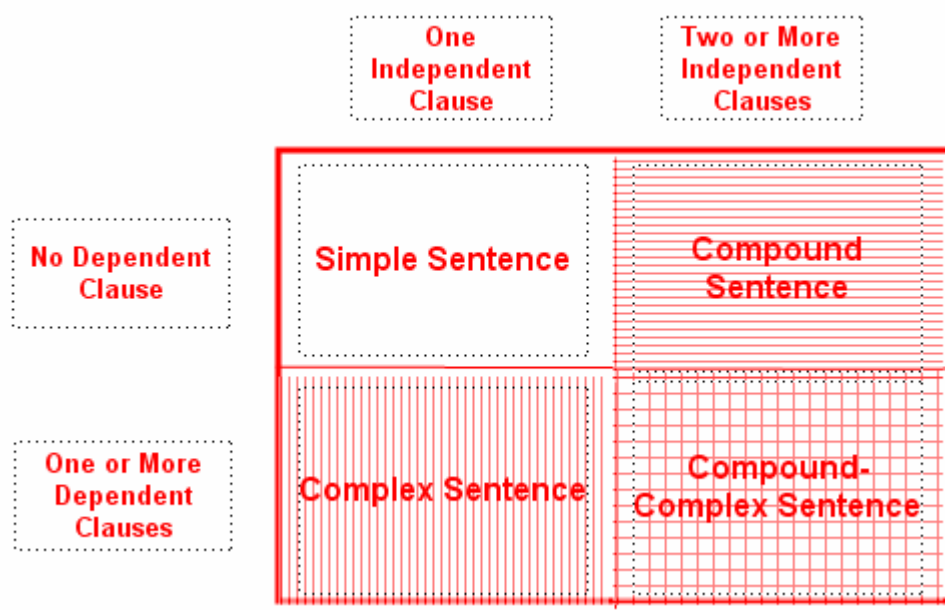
|  | One Independent Clause | Two or More Independent Clauses |
|---|---|---|
| No Dependent Clause | Simple Sentence | Compound Sentence |
| One or More Dependent Clauses | Complex Sentence | Compound-Complex Sentence |